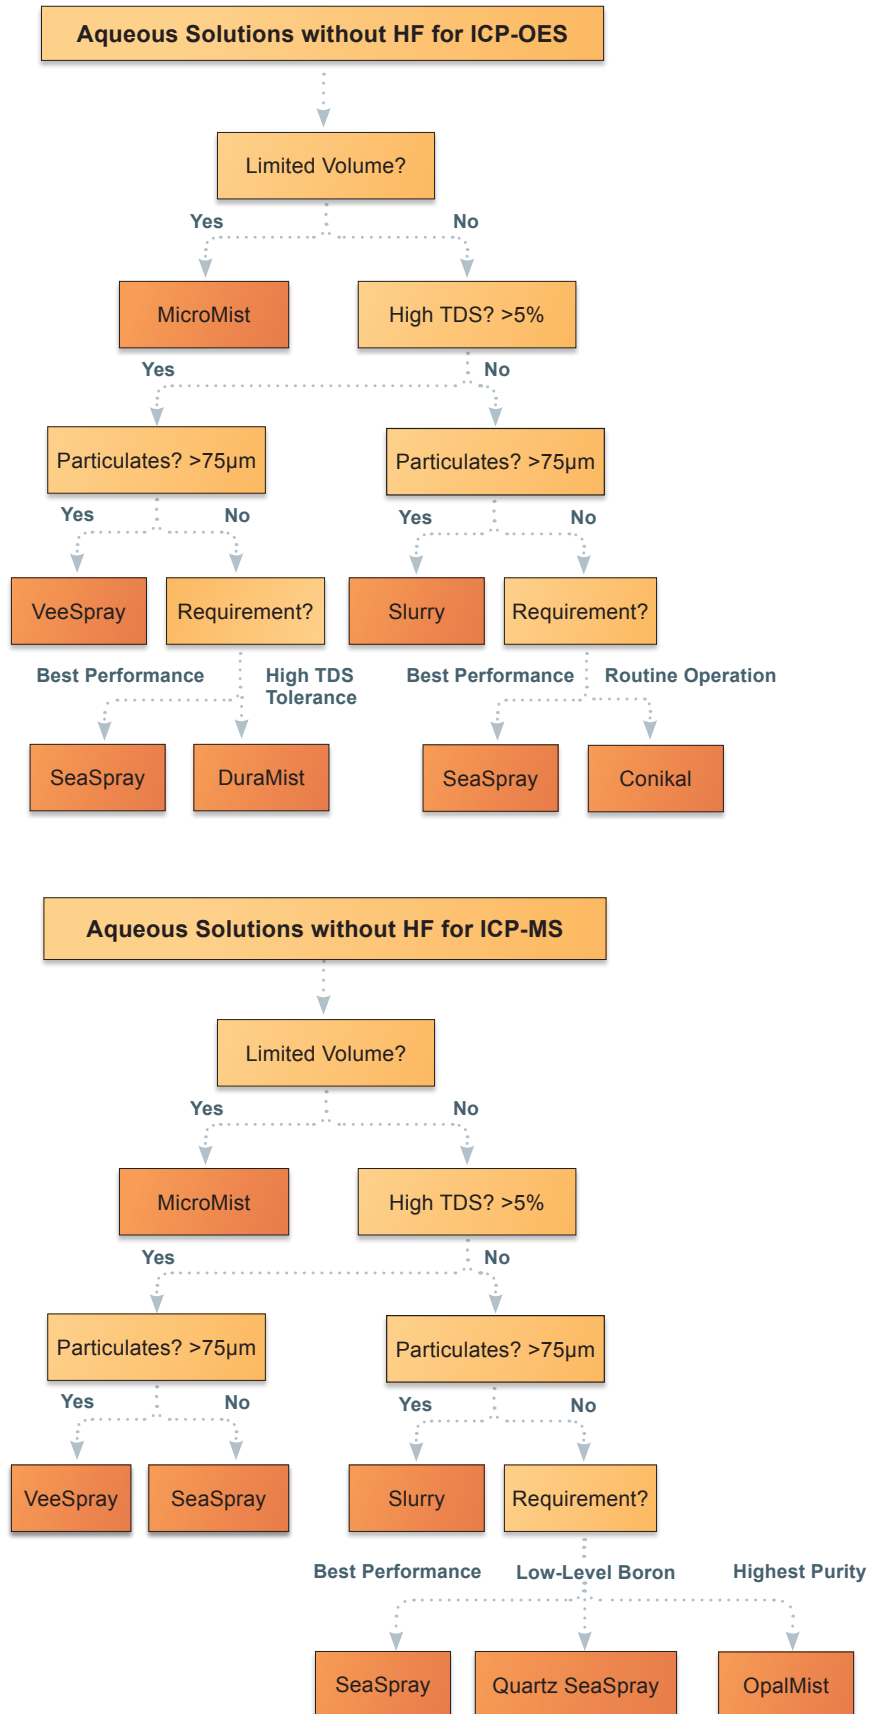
Aqueous Solutions without HF for ICP-OES

Limited Volume?

Yes

No

MicroMist

High TDS? >5%

Yes

No

Particulates? >75µm

Particulates? >75µm

Yes

No

Yes

No

VeeSpray

Requirement?

Slurry

Requirement?

Best Performance

High TDS Tolerance

Best Performance

Routine Operation

SeaSpray

DuraMist

SeaSpray

Conikal

Aqueous Solutions without HF for ICP-MS

Limited Volume?

Yes

No

MicroMist

High TDS? >5%

Yes

No

Particulates? >75µm

Particulates? >75µm

Yes

No

Yes

No

VeeSpray

SeaSpray

Slurry

Requirement?

Best Performance

Low-Level Boron

Highest Purity

SeaSpray

Quartz SeaSpray

OpalMist